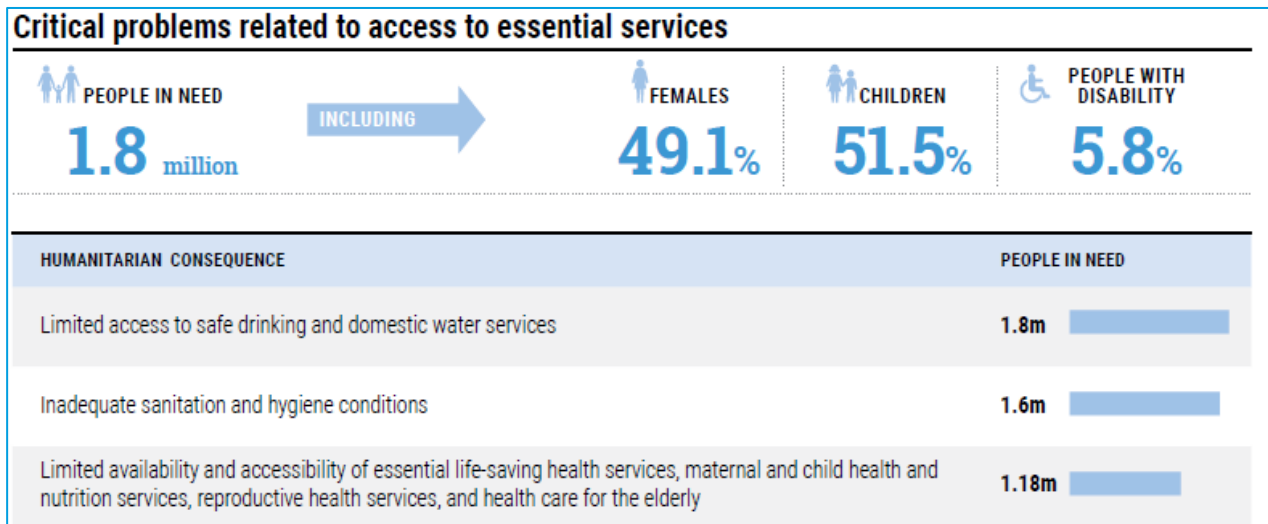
Critical problems related to access to essential services

PEOPLE IN NEED
1.8 million

INCLUDING

FEMALES
49.1%

CHILDREN
51.5%

PEOPLE WITH DISABILITY
5.8%

| HUMANITARIAN CONSEQUENCE | PEOPLE IN NEED |
|---|---|
| Limited access to safe drinking and domestic water services | 1.8m |
| Inadequate sanitation and hygiene conditions | 1.6m |
| Limited availability and accessibility of essential life-saving health services, maternal and child health and nutrition services, reproductive health services, and health care for the elderly | 1.18m |